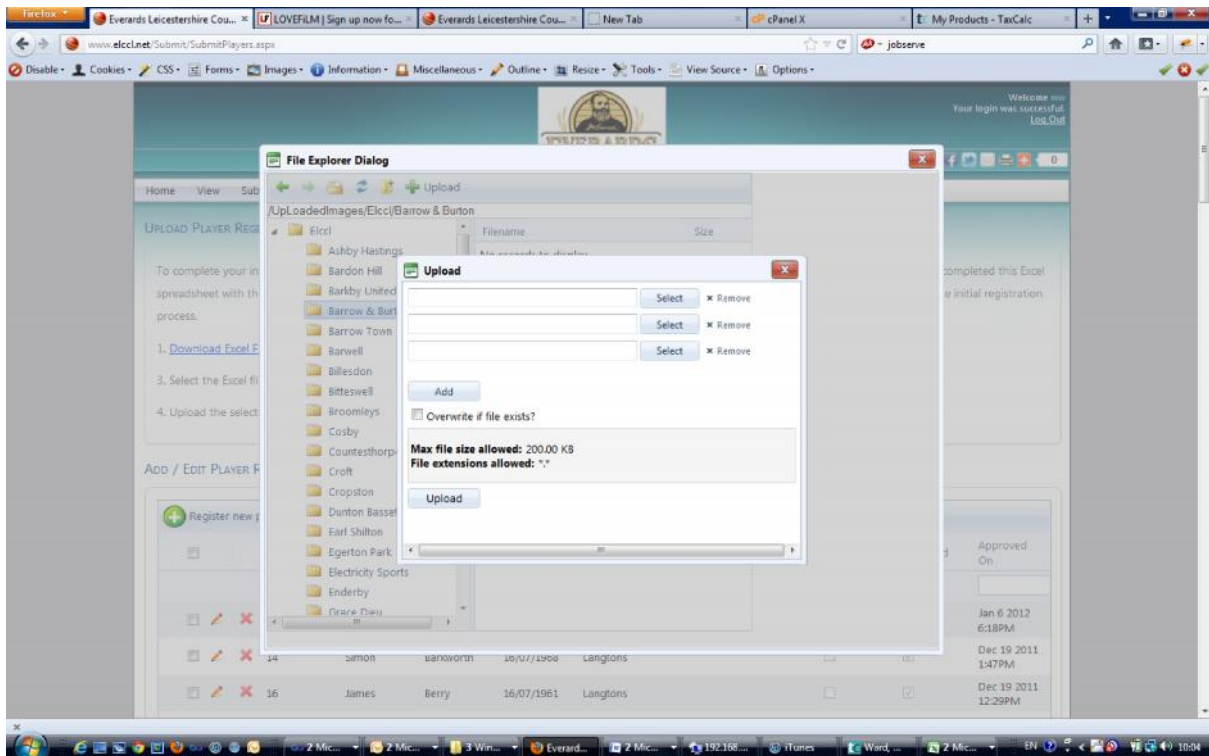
Firefox
Everards Leicestershire Cou...
LOVEFiLM | Sign up now fo...
Everards Leicestershire Cou...
New Tab
cPanel X
My Products - TaxCalc

www.elccl.net/Submit/SubmitPlayers.aspx
jobserve

Disable · Cookies · CSS · Forms · Images · Information · Miscellaneous · Outline · Resize · Tools · View Source · Options ·

Welcome
Your login was successful
Log Out

Home View Sub

UPLOAD PLAYER REG

To complete your in
spreadsheet with th
process.

1. Download Excel F
3. Select the Excel fi
4. Upload the select

completed this Excel
e initial registration

ADD / EDIT PLAYER R

Register new

Approved On

File Explorer Dialog
Upload
/UpLoadedImages/Elccl/Barrow & Burton
Elccl
Ashby Hastings
Bardon Hill
Barkby United
Barrow & Burt
Barrow Town
Barwell
Billesdon
Bitteswell
Broomleys
Cosby
Countesthorp
Croft
Cropston
Dunton Basset
Earl Shilton
Egerton Park
Electricity Sports
Enderby
Grace Dieu
Filename
Size

Upload
Select × Remove
Select × Remove
Select × Remove
Add
Overwrite if file exists?
Max file size allowed: 200.00 KB
File extensions allowed: *.*
Upload

Jan 6 2012 6:18PM
14 Simon Barkworth 16/07/1968 Langtons Dec 19 2011 1:47PM
16 James Berry 16/07/1961 Langtons Dec 19 2011 12:29PM

2 Mic... 2 Mic... 3 Win... Everard... 2 Mic... 192.168... iTunes Ward,... 2 Mic... EN 10:04